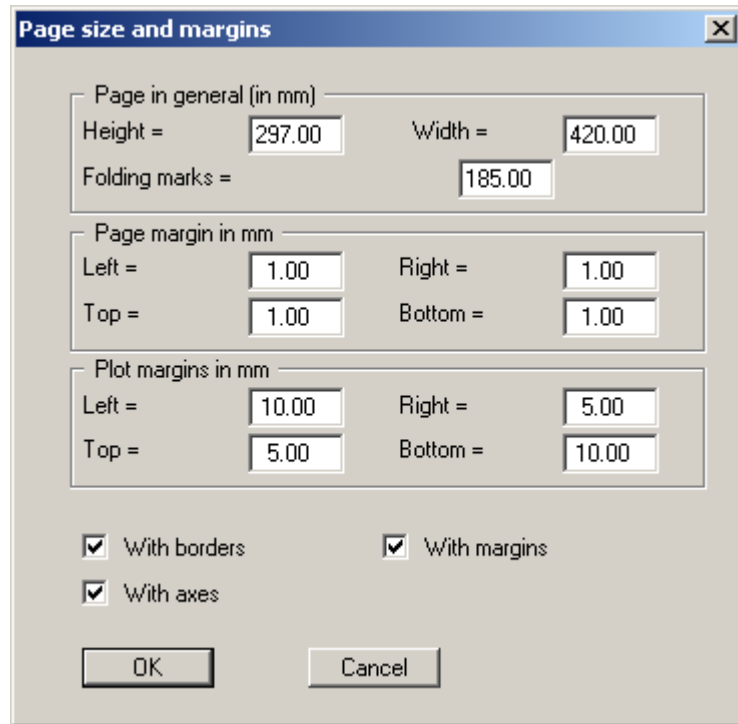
Page size and margins

Page in general (in mm)
Height = 297.00 Width = 420.00
Folding marks = 185.00

Page margin in mm
Left = 1.00 Right = 1.00
Top = 1.00 Bottom = 1.00

Plot margins in mm
Left = 10.00 Right = 5.00
Top = 5.00 Bottom = 10.00

With borders
With margins
With axes

OK
Cancel